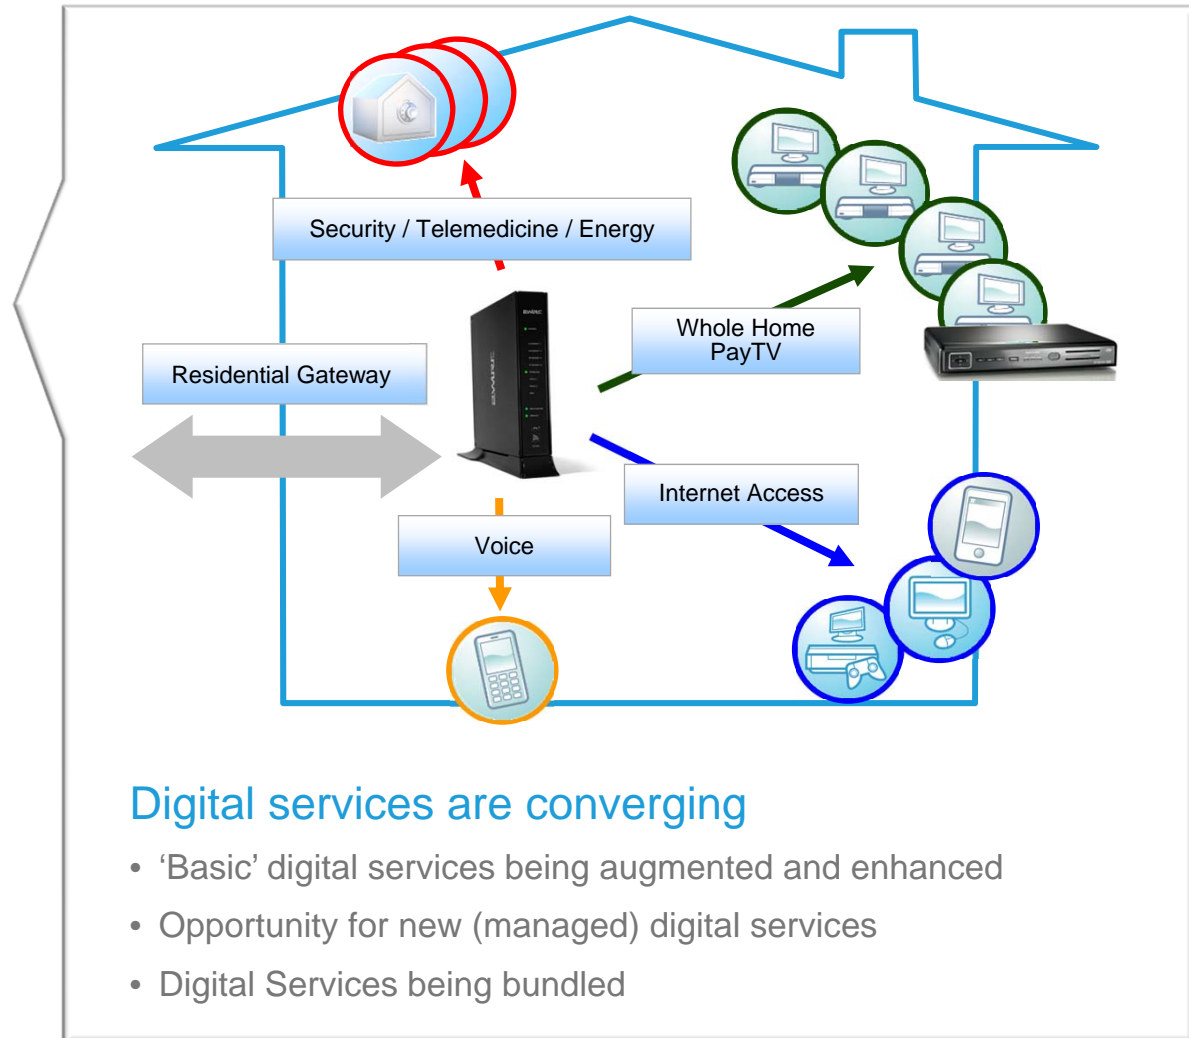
Security / Telemedicine / Energy

Residential Gateway

Whole Home PayTV

Internet Access

Voice

Digital services are converging

• ‘Basic’ digital services being augmented and enhanced
• Opportunity for new (managed) digital services
• Digital Services being bundled